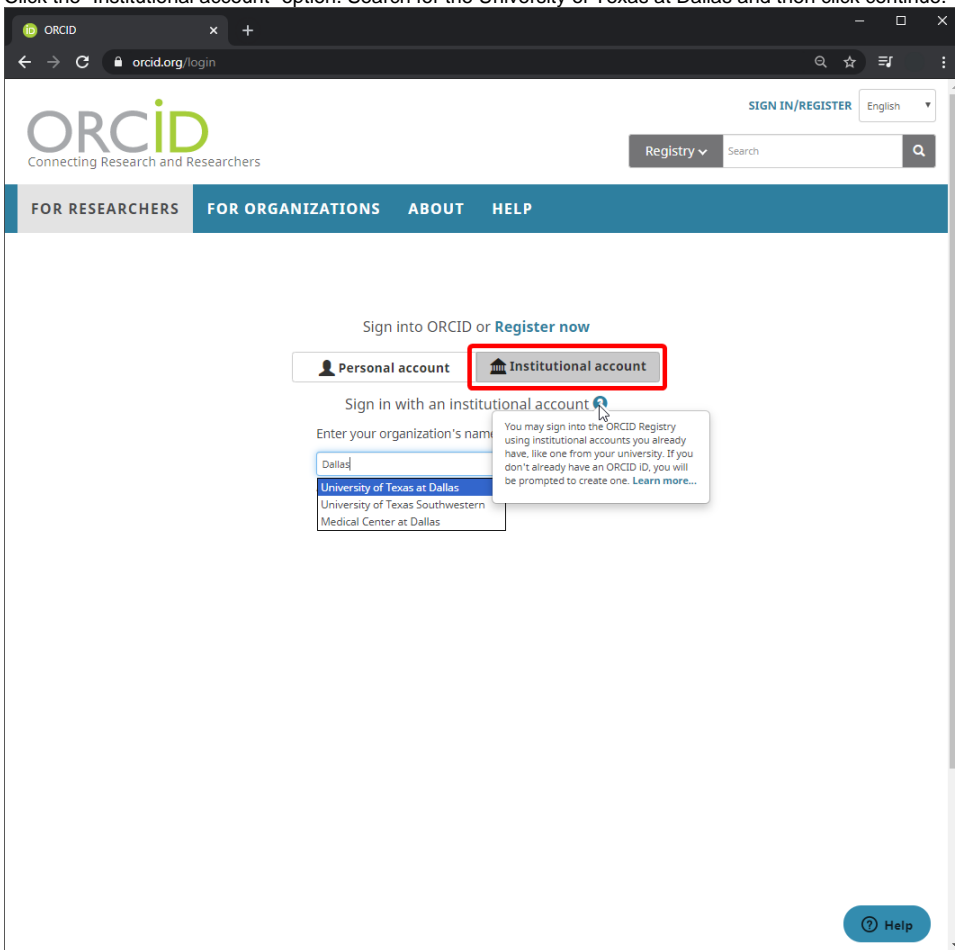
Click the "Institutional account" option. Search for the University of Texas at Dallas and then click continue.

ORCID

orcid.org/login

SIGN IN/REGISTER English

ORCID
Connecting Research and Researchers

Registry Search

FOR RESEARCHERS FOR ORGANIZATIONS ABOUT HELP

Sign into ORCID or Register now

Personal account Institutional account

Sign in with an institutional account

Enter your organization's name

Dallas

University of Texas at Dallas
University of Texas Southwestern
Medical Center at Dallas

You may sign into the ORCID Registry using institutional accounts you already have, like one from your university. If you don't already have an ORCID iD, you will be prompted to create one. Learn more...

Help